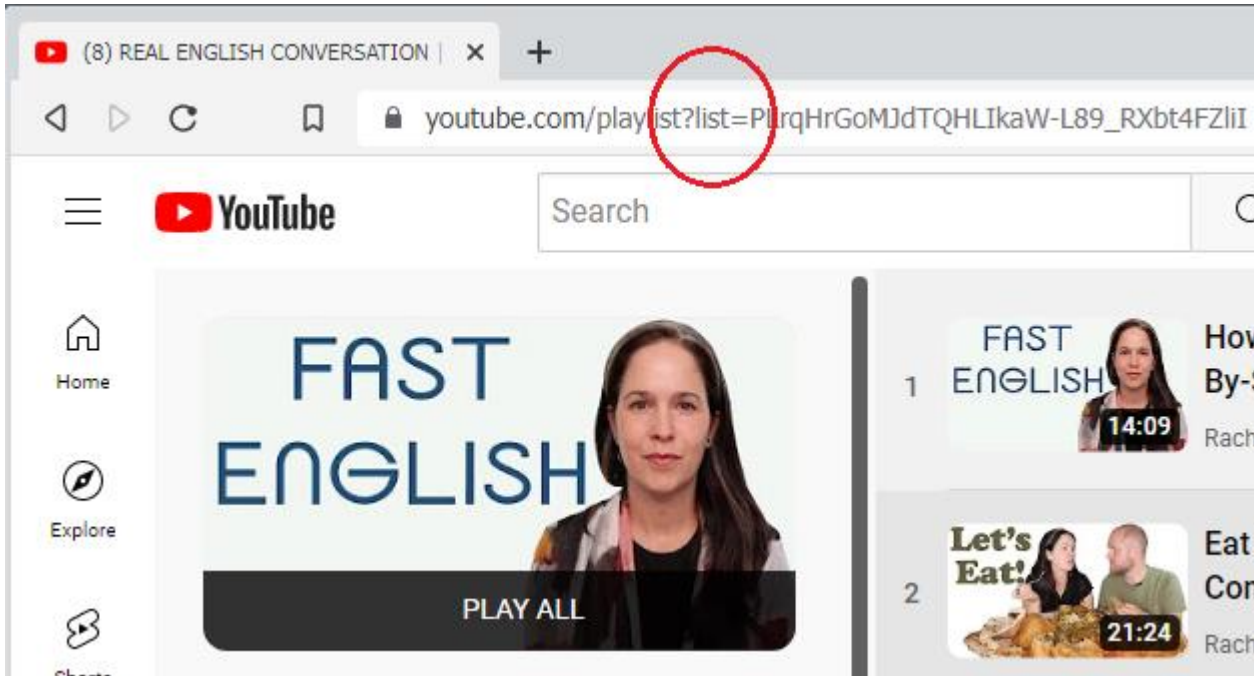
(8) REAL ENGLISH CONVERSATION |

youtube.com/playlist?list=PLlrqHrGoMJdTQHLIkaW-L89_RXbt4FZliI

YouTube

Search

Home

Explore

Shorts

FAST ENGLISH

PLAY ALL

1

FAST ENGLISH

14:09

How By-

Rach

2

Let's Eat!

21:24

Eat Con

Rach